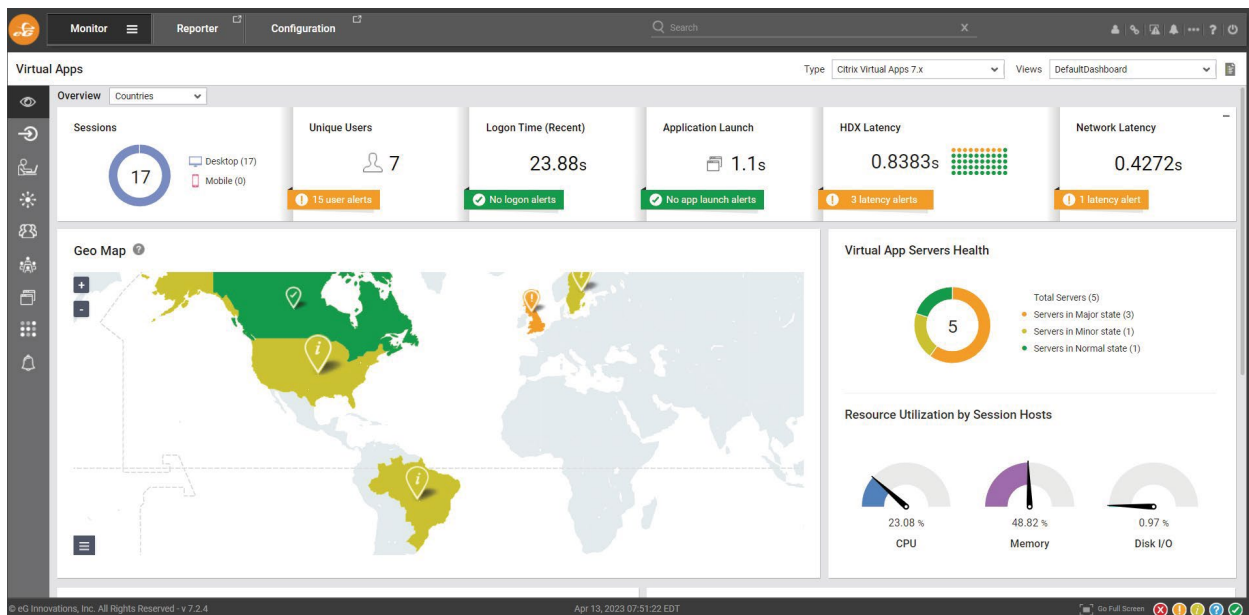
Monitor Reporter Configuration Search

Virtual Apps

Type Citrix Virtual Apps 7.x Views DefaultDashboard

Overview Countries

Sessions
17
Desktop (17)
Mobile (0)

Unique Users
7
15 user alerts

Logon Time (Recent)
23.88s
No logon alerts

Application Launch
1.1s
No app launch alerts

HDX Latency
0.8383s
3 latency alerts

Network Latency
0.4272s
1 latency alert

Geo Map

Virtual App Servers Health
5
Total Servers (5)
Servers in Major state (3)
Servers in Minor state (1)
Servers in Normal state (1)

Resource Utilization by Session Hosts
23.08 %
CPU
48.82 %
Memory
0.97 %
Disk I/O

© eG Innovations, Inc. All Rights Reserved - v 7.2.4
Apr 13, 2023 07:51:22 EDT
Go Full Screen